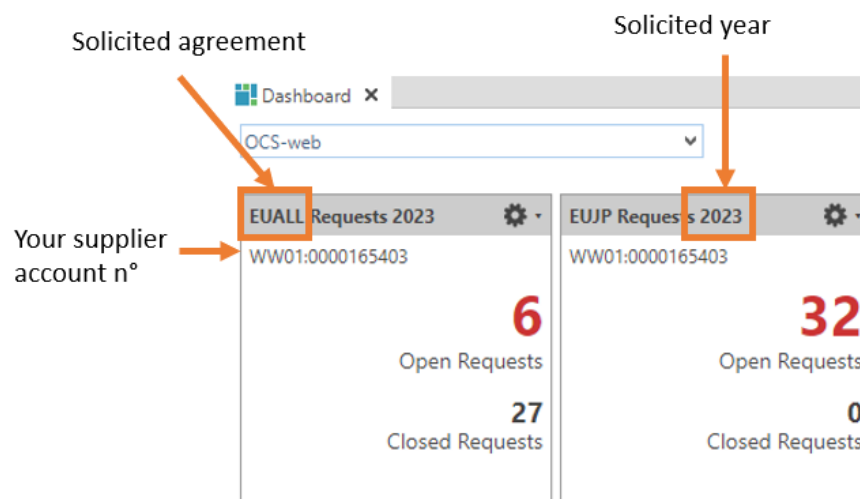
Solicited agreement

Solicited year

Dashboard ×

OCS-web

Your supplier account n°

EUALL Requests 2023

WW01:0000165403

6

Open Requests

27

Closed Requests

EUJP Requests 2023

WW01:0000165403

32

Open Requests

0

Closed Requests